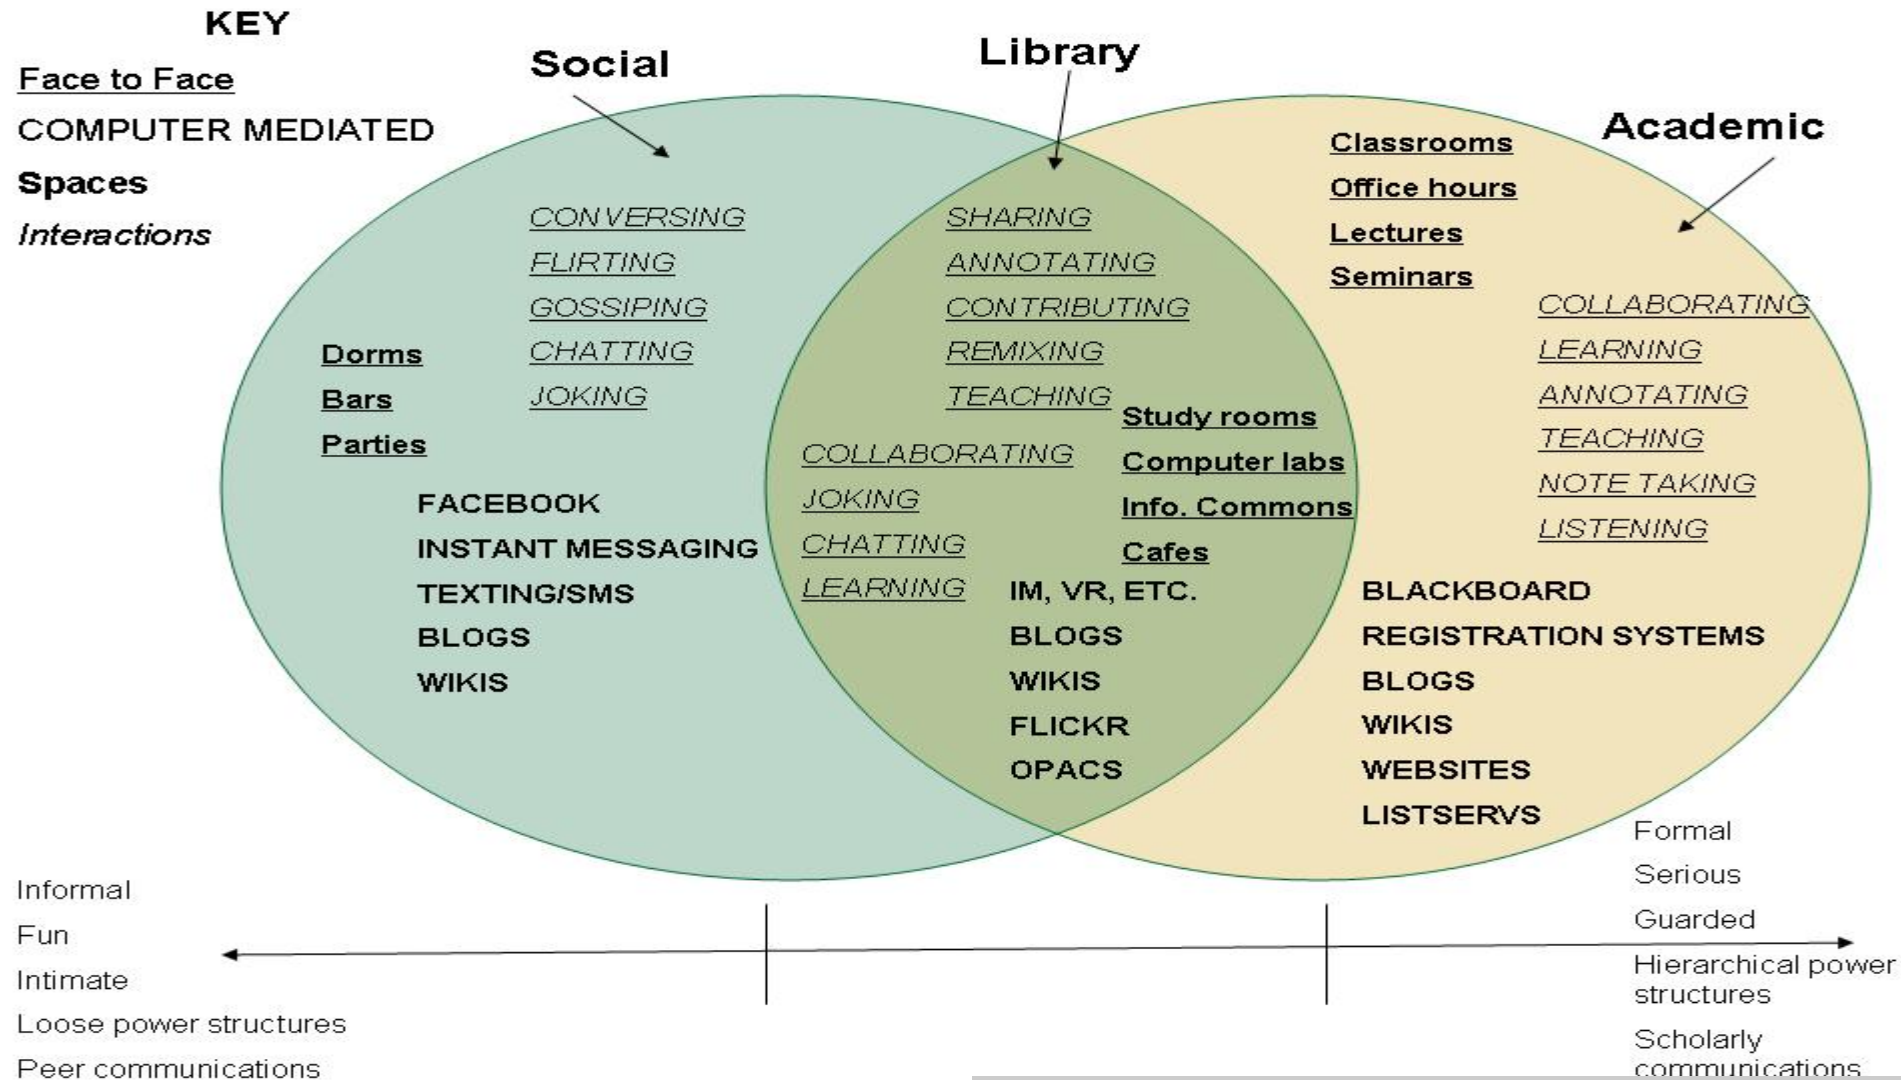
KEY

Face to Face

COMPUTER MEDIATED

Spaces

Interactions

Social

Library

Academic

CONVERSING
FLIRTING
GOSSIPING
CHATTING
JOKING

Dorms
Bars
Parties

FACEBOOK
INSTANT MESSAGING
TEXTING/SMS
BLOGS
WIKIS

SHARING
ANNOTATING
CONTRIBUTING
REMIXING
TEACHING

Study rooms
Computer labs
Info. Commons
Cafes

COLLABORATING
JOKING
CHATTING
LEARNING

IM, VR, ETC.
BLOGS
WIKIS
FLICKR
OPACS

Classrooms
Office hours
Lectures
Seminars

COLLABORATING
LEARNING
ANNOTATING
TEACHING
NOTE TAKING
LISTENING

BLACKBOARD
REGISTRATION SYSTEMS
BLOGS
WIKIS
WEBSITES
LISTSERVS

Informal
Fun
Intimate
Loose power structures
Peer communications

Formal
Serious
Guarded
Hierarchical power structures
Scholarly communications